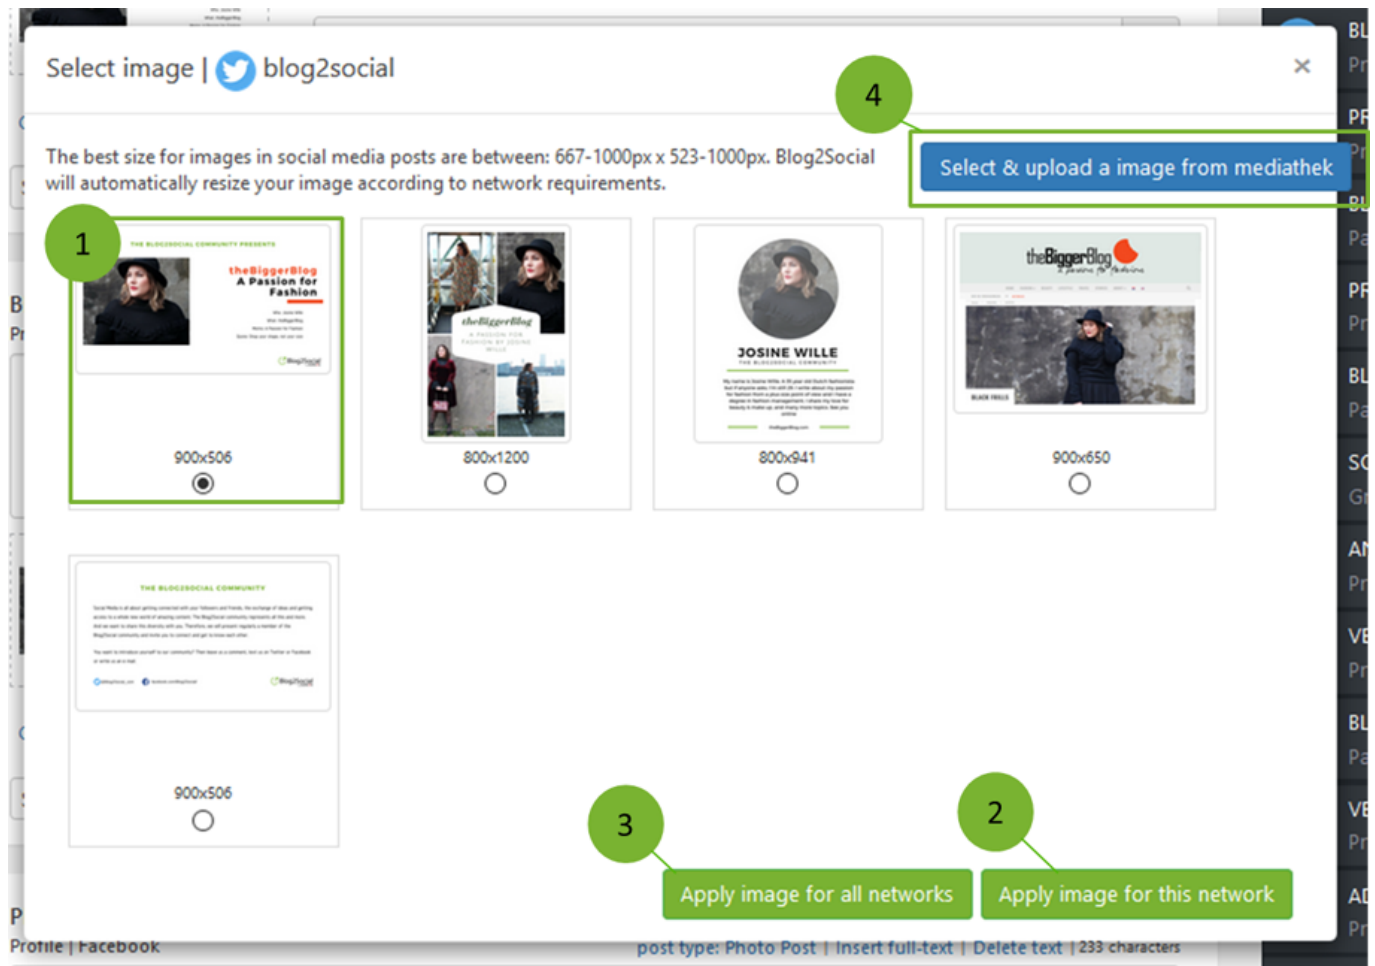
Select image | blog2social ×

The best size for images in social media posts are between: 667-1000px x 523-1000px. Blog2Social will automatically resize your image according to network requirements.

4

Select & upload a image from mediathek

1

THE BLOG2SOCIAL COMMUNITY PRESENTS
theBiggerBlog
A Passion for Fashion

900x506

theBiggerBlog

800x1200

JOSINE WILLE
THE BLOG2SOCIAL COMMUNITY

800x941

theBiggerBlog

900x650

THE BLOG2SOCIAL COMMUNITY

900x506

3

Apply image for all networks

2

Apply image for this network

Profile | Facebook

post type: Photo Post | Insert full-text | Delete text | 233 characters